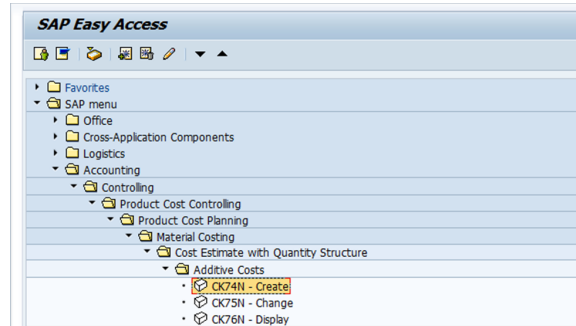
SAP Easy Access

Favorites
SAP menu
Office
Cross-Application Components
Logistics
Accounting
Controlling
Product Cost Controlling
Product Cost Planning
Material Costing
Cost Estimate with Quantity Structure
Additive Costs
CK74N - Create
CK75N - Change
CK76N - Display